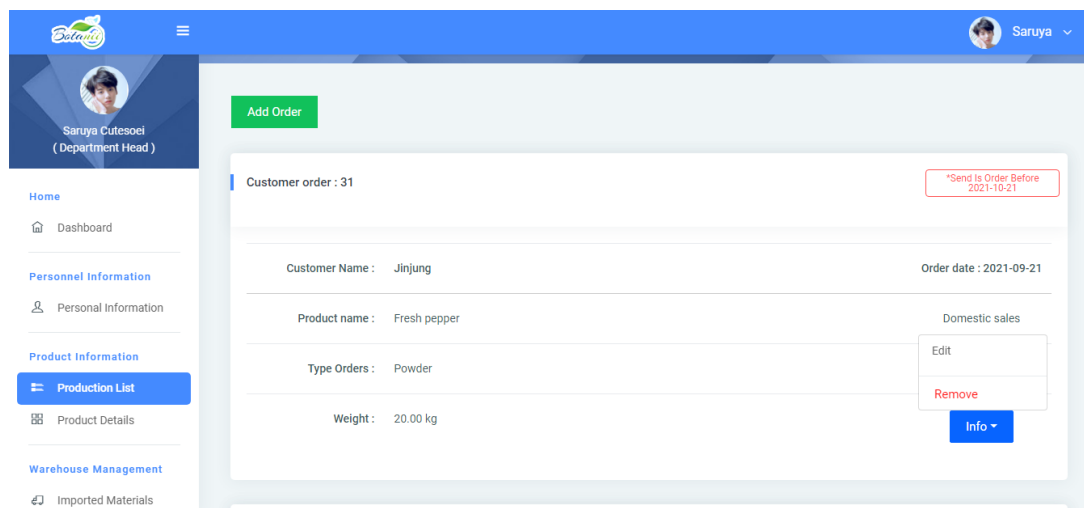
Botanic

Saruya

Saruya Cutesoei
( Department Head )

Home

Dashboard

Personnel Information

Personal Information

Product Information

Production List

Product Details

Warehouse Management

Imported Materials

Add Order

Customer order : 31

*Send Is Order Before 2021-10-21

Customer Name : Jinjung

Order date : 2021-09-21

Product name : Fresh pepper

Domestic sales

Type Orders : Powder

Edit

Remove

Weight : 20.00 kg

Info